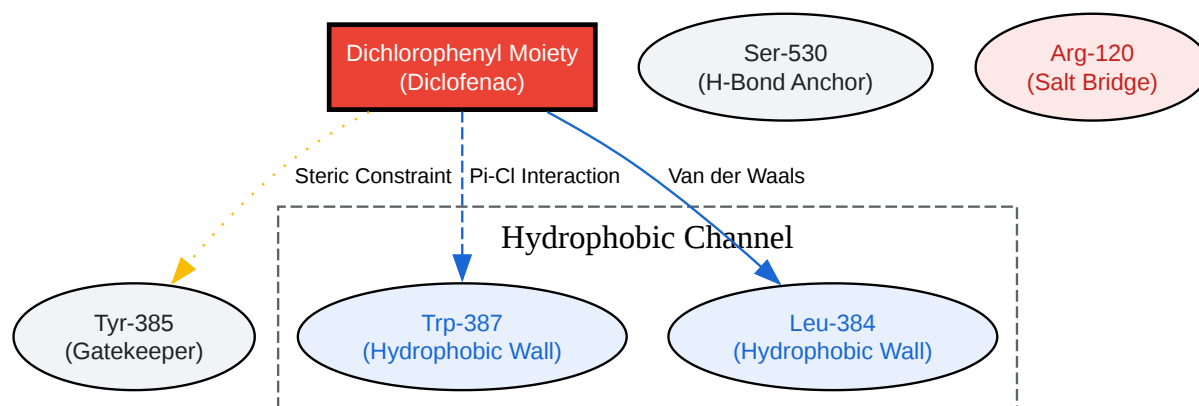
Dichlorophenyl Moiety
(Diclofenac)

Ser-530
(H-Bond Anchor)

Arg-120
(Salt Bridge)

Steric Constraint

Pi-Cl Interaction

Van der Waals

Hydrophobic Channel

Tyr-385
(Gatekeeper)

Trp-387
(Hydrophobic Wall)

Leu-384
(Hydrophobic Wall)